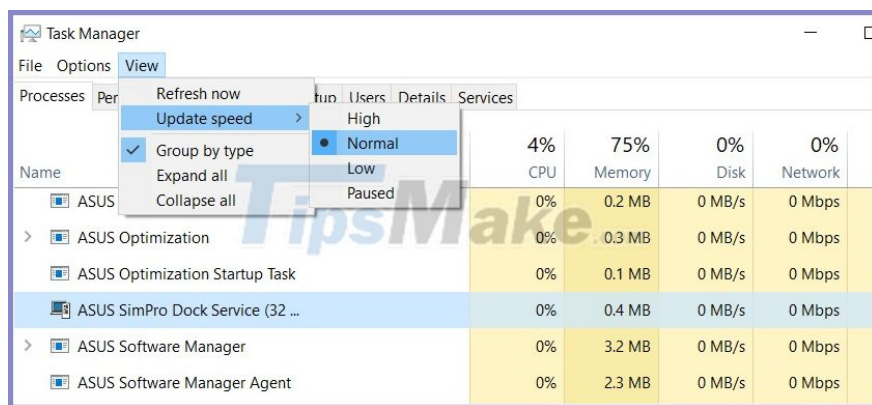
Task Manager

File Options View

Processes Per Refresh now tup Users Details Services

Update speed >

Group by type

Expand all

Collapse all

High

Normal

Low

Paused

TipsMake

| Name | 4% CPU | 75% Memory | 0% Disk | 0% Network |
|---|---|---|---|---|
| ASUS | 0% | 0.2 MB | 0 MB/s | 0 Mbps |
| ASUS Optimization | 0% | 0.3 MB | 0 MB/s | 0 Mbps |
| ASUS Optimization Startup Task | 0% | 0.1 MB | 0 MB/s | 0 Mbps |
| ASUS SimPro Dock Service (32 ... | 0% | 0.4 MB | 0 MB/s | 0 Mbps |
| ASUS Software Manager | 0% | 3.2 MB | 0 MB/s | 0 Mbps |
| ASUS Software Manager Agent | 0% | 2.3 MB | 0 MB/s | 0 Mbps |